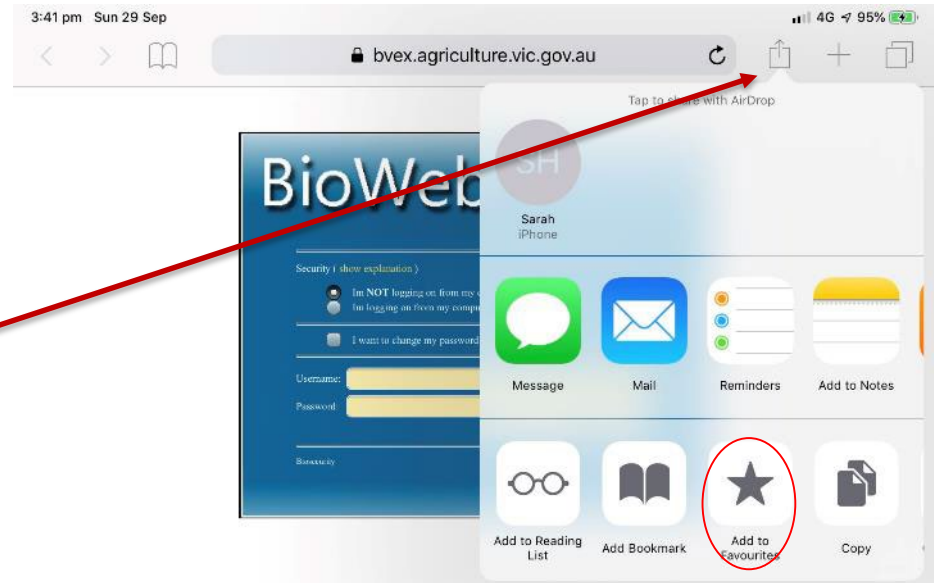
3:41 pm Sun 29 Sep

4G 95%

bvex.agriculture.vic.gov.au

Tap to share with AirDrop

BioWeb

SH

Sarah
iPhone

Security ( show explanation )

Im NOT logging on from my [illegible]
Im logging on from my compu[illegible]

I want to change my password

Username:

Password:

Biosecurity

Message

Mail

Reminders

Add to Notes

Add to Reading List

Add Bookmark

Add to Favourites

Copy